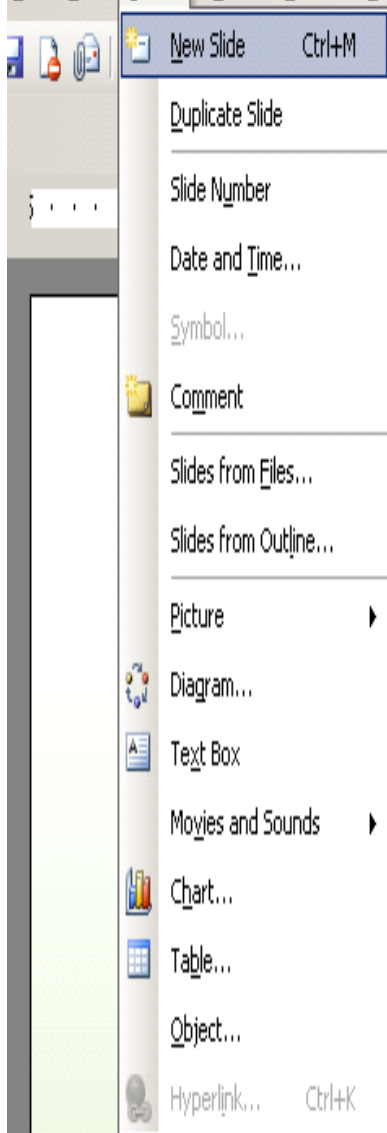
New Slide Ctrl+M
Duplicate Slide
Slide Number
Date and Time...
Symbol...
Comment
Slides from Files...
Slides from Outline...
Picture
Diagram...
Text Box
Movies and Sounds
Chart...
Table...
Object...
Hyperlink... Ctrl+K